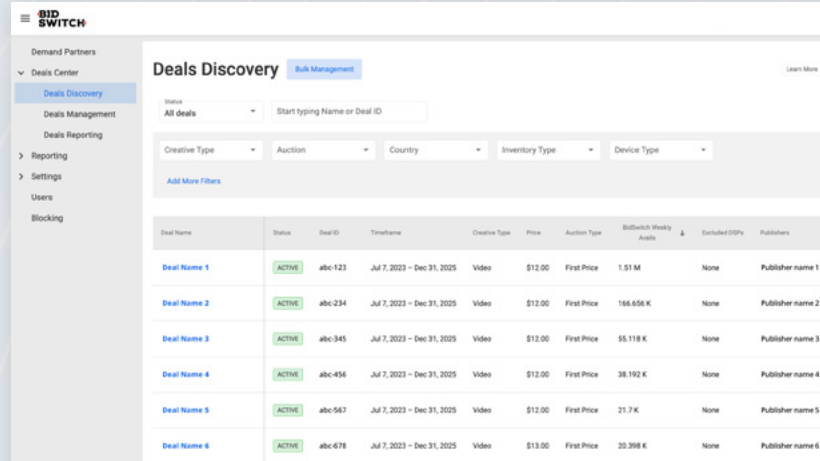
BID SWITCH

Demand Partners
Deals Center
Deals Discovery
Deals Management
Deals Reporting
Reporting
Settings
Users
Blocking

Deals Discovery
Bulk Management
Learn More

Status
All deals
Start typing Name or Deal ID

Creative Type
Auction
Country
Inventory Type
Device Type

Add More Filters

| Deal Name | Status | Deal ID | Timeframe | Creative Type | Price | Auction Type | BidSwitch Weekly Avails | Excluded DSPs | Publishers |
|---|---|---|---|---|---|---|---|---|---|
| Deal Name 1 | ACTIVE | abc-123 | Jul 7, 2023 – Dec 31, 2025 | Video | $12.00 | First Price | 1.51 M | None | Publisher name 1 |
| Deal Name 2 | ACTIVE | abc-234 | Jul 7, 2023 – Dec 31, 2025 | Video | $12.00 | First Price | 166.656 K | None | Publisher name 2 |
| Deal Name 3 | ACTIVE | abc-345 | Jul 7, 2023 – Dec 31, 2025 | Video | $12.00 | First Price | 55.118 K | None | Publisher name 3 |
| Deal Name 4 | ACTIVE | abc-456 | Jul 7, 2023 – Dec 31, 2025 | Video | $12.00 | First Price | 38.192 K | None | Publisher name 4 |
| Deal Name 5 | ACTIVE | abc-567 | Jul 7, 2023 – Dec 31, 2025 | Video | $12.00 | First Price | 21.7 K | None | Publisher name 5 |
| Deal Name 6 | ACTIVE | abc-678 | Jul 7, 2023 – Dec 31, 2025 | Video | $13.00 | First Price | 20.398 K | None | Publisher name 6 |